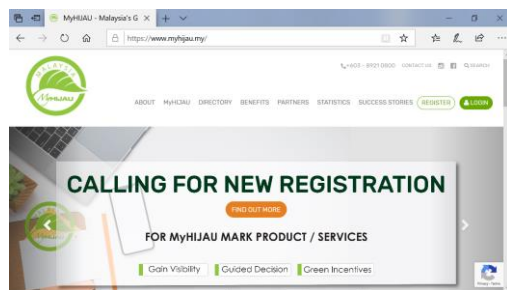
MyHIJAU - Malaysia's G ×

https://www.myhijau.my/

MALAYSIA
MyHIJAU

+603 - 8921 0800 CONTACT US Q SEARCH

ABOUT MyHIJAU DIRECTORY BENEFITS PARTNERS STATISTICS SUCCESS STORIES REGISTER LOGIN

CALLING FOR NEW REGISTRATION

FIND OUT MORE

FOR MyHIJAU MARK PRODUCT / SERVICES

Gain Visibility Guided Decision Green Incentives